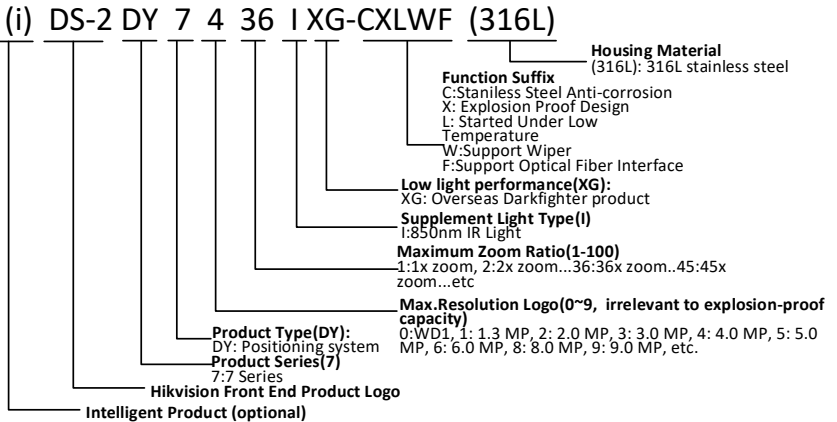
(i) DS-2 DY 7 4 36 I XG-CXLWF (316L)

Housing Material
(316L): 316L stainless steel

Function Suffix
C:Stanless Steel Anti-corrosion
X: Explosion Proof Design
L: Started Under Low Temperature
W:Support Wiper
F:Support Optical Fiber Interface

Low light performance(XG):
XG: Overseas Darkfighter product

Supplement Light Type(I)
I:850nm IR Light

Maximum Zoom Ratio(1-100)
1:1x zoom, 2:2x zoom...36:36x zoom...45:45x zoom...etc

Max.Resolution Logo(0~9, irrelevant to explosion-proof capacity)
0:WD1, 1: 1.3 MP, 2: 2.0 MP, 3: 3.0 MP, 4: 4.0 MP, 5: 5.0 MP, 6: 6.0 MP, 8: 8.0 MP, 9: 9.0 MP, etc.

Product Type(DY):
DY: Positioning system

Product Series(7)
7:7 Series

Hikvision Front End Product Logo

Intelligent Product (optional)